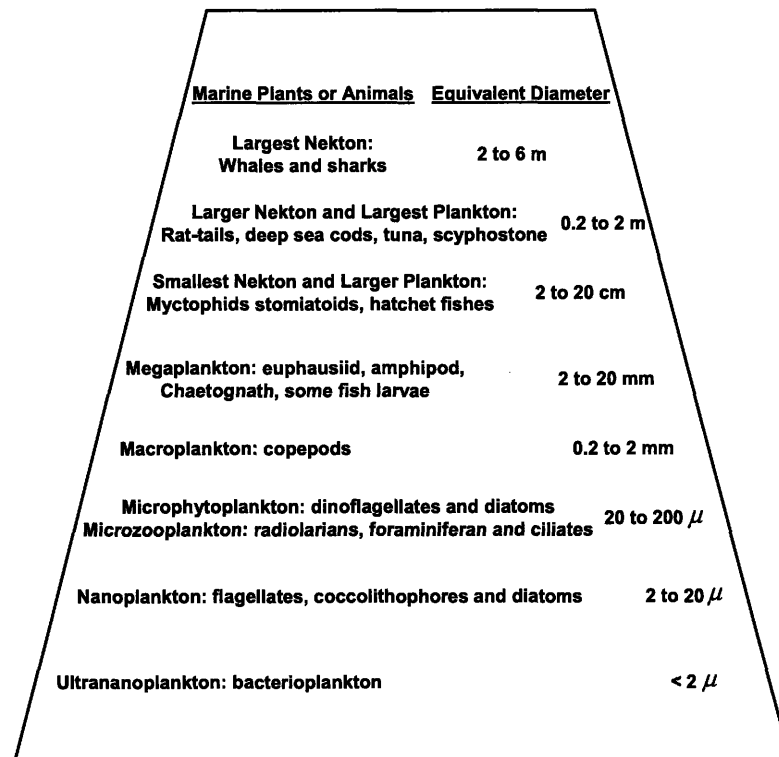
| Marine Plants or Animals | Equivalent Diameter |
|---|---|
| Largest Nekton: Whales and sharks | 2 to 6 m |
| Larger Nekton and Largest Plankton: Rat-tails, deep sea cods, tuna, scyphostone | 0.2 to 2 m |
| Smallest Nekton and Larger Plankton: Myctophids stomiatoids, hatchet fishes | 2 to 20 cm |
| Megaplankton: euphausiid, amphipod, Chaetognath, some fish larvae | 2 to 20 mm |
| Macroplankton: copepods | 0.2 to 2 mm |
| Microphytoplankton: dinoflagellates and diatoms Microzooplankton: radiolarians, foraminiferan and ciliates | 20 to 200 $\mu$ |
| Nanoplankton: flagellates, coccolithophores and diatoms | 2 to 20 $\mu$ |
| Ultrananoplankton: bacterioplankton | < 2 $\mu$ |